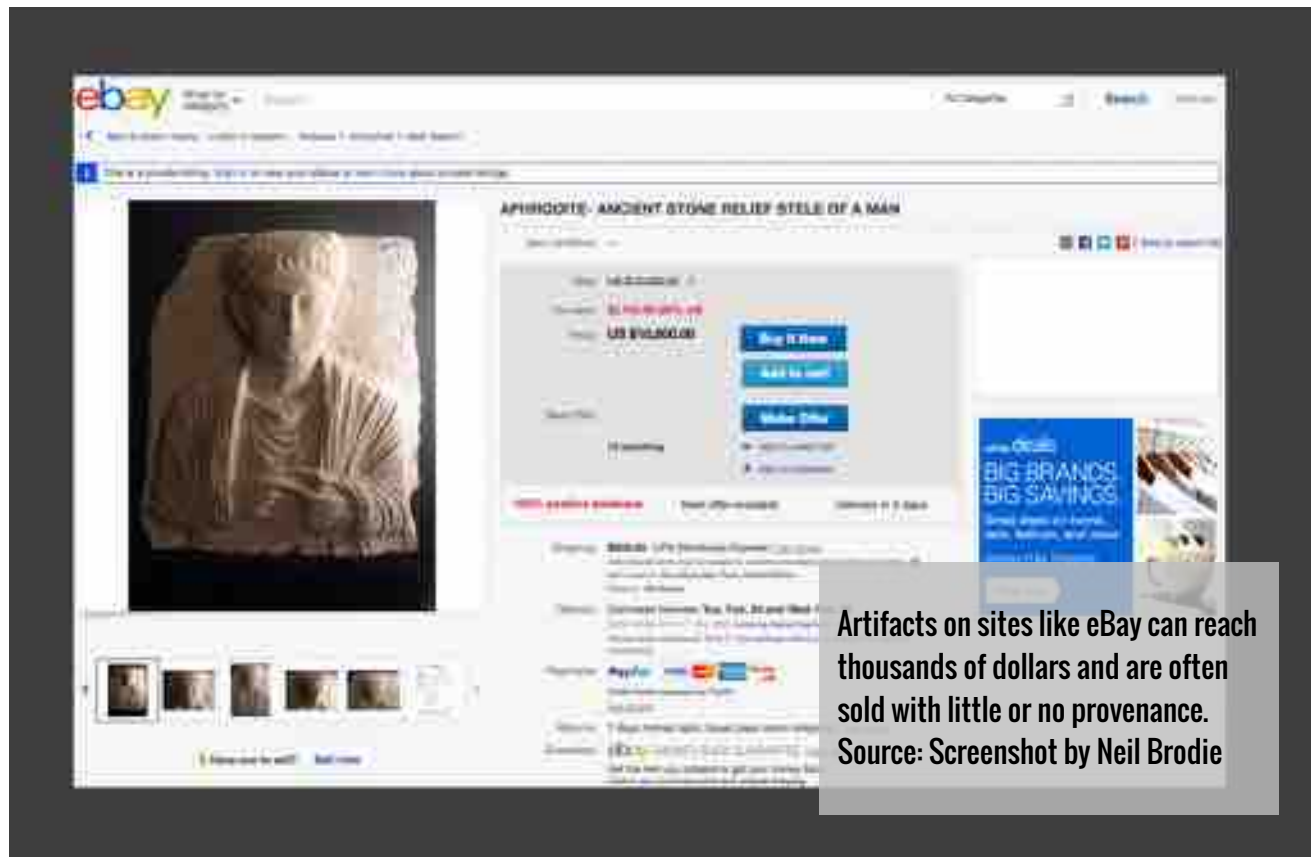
ebay

Search

APHRODITE- ANCIENT STONE RELIEF STELE OF A MAN

US $10,000.00

Buy It Now

Add to cart

Make Offer

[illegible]

BIG BRANDS BIG SAVINGS

PayPal

Artifacts on sites like eBay can reach thousands of dollars and are often sold with little or no provenance. Source: Screenshot by Neil Brodie